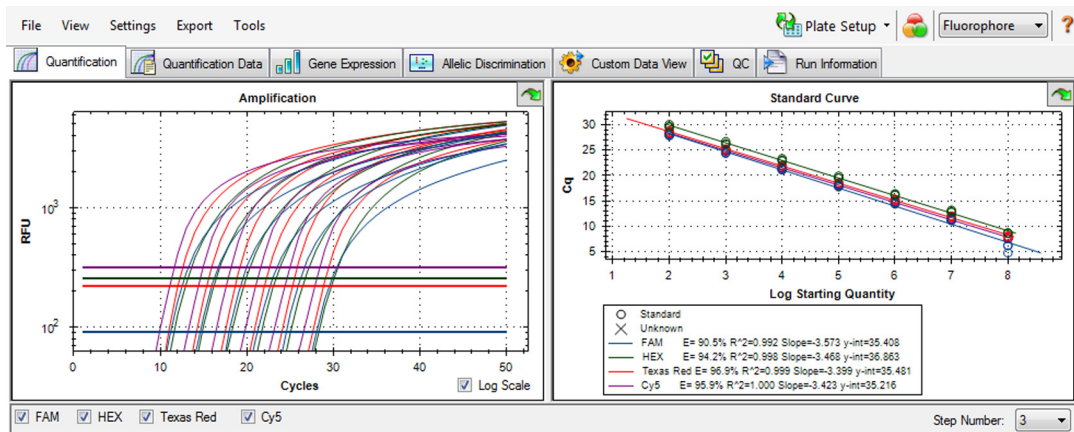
File View Settings Export Tools

Plate Setup Fluorophore ?

Quantification Quantification Data Gene Expression Allelic Discrimination Custom Data View QC Run Information

Amplification

RFU

$10^3$

$10^2$

0 10 20 30 40 50

Cycles

Log Scale

Standard Curve

Cq

30 25 20 15 10 5

1 2 3 4 5 6 7 8

Log Starting Quantity

Standard
Unknown
FAM E= 90.5% R^2=0.992 Slope=-3.573 y-int=35.408
HEX E= 94.2% R^2=0.998 Slope=-3.468 y-int=36.863
Texas Red E= 96.9% R^2=0.999 Slope=-3.399 y-int=35.481
Cy5 E= 95.9% R^2=1.000 Slope=-3.423 y-int=35.216

FAM HEX Texas Red Cy5

Step Number: 3